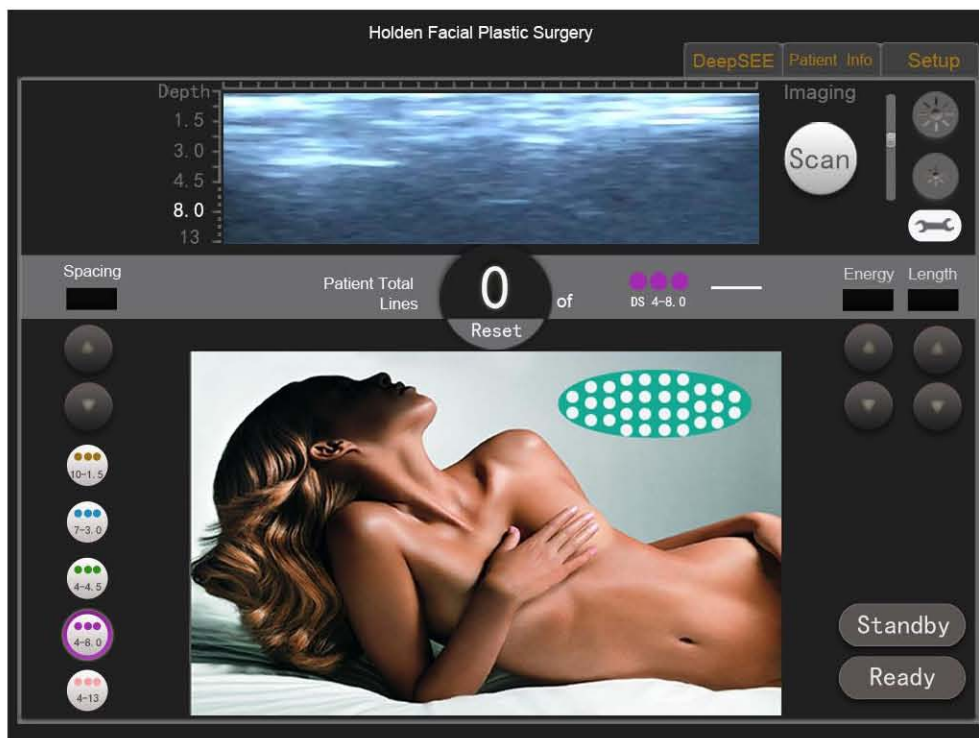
Holden Facial Plastic Surgery

DeepSEE Patient Info Setup

Depth
1.5
3.0
4.5
8.0
13

Imaging
Scan

Spacing

Patient Total Lines
0
of
DS 4-8.0
Reset

Energy Length

10-1.5
7-3.0
4-4.5
4-8.0
4-13

Standby
Ready